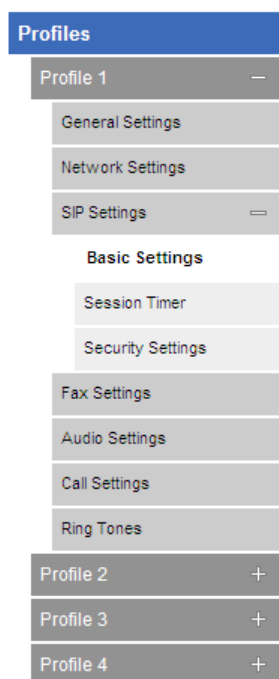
Profiles
Profile 1 −
General Settings
Network Settings
SIP Settings −
Basic Settings
Session Timer
Security Settings
Fax Settings
Audio Settings
Call Settings
Ring Tones
Profile 2 +
Profile 3 +
Profile 4 +